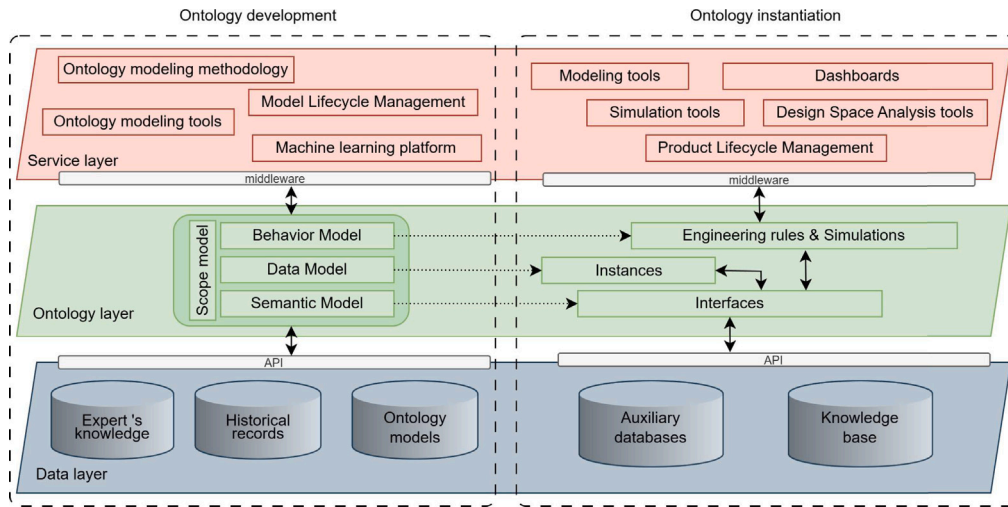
Ontology development

Ontology instantiation

Ontology modeling methodology

Model Lifecycle Management

Ontology modeling tools

Machine learning platform

Service layer

Modeling tools

Dashboards

Simulation tools

Design Space Analysis tools

Product Lifecycle Management

middleware

middleware

Scope model

Behavior Model

Data Model

Semantic Model

Ontology layer

Engineering rules & Simulations

Instances

Interfaces

API

API

Expert 's knowledge

Historical records

Ontology models

Auxiliary databases

Knowledge base

Data layer